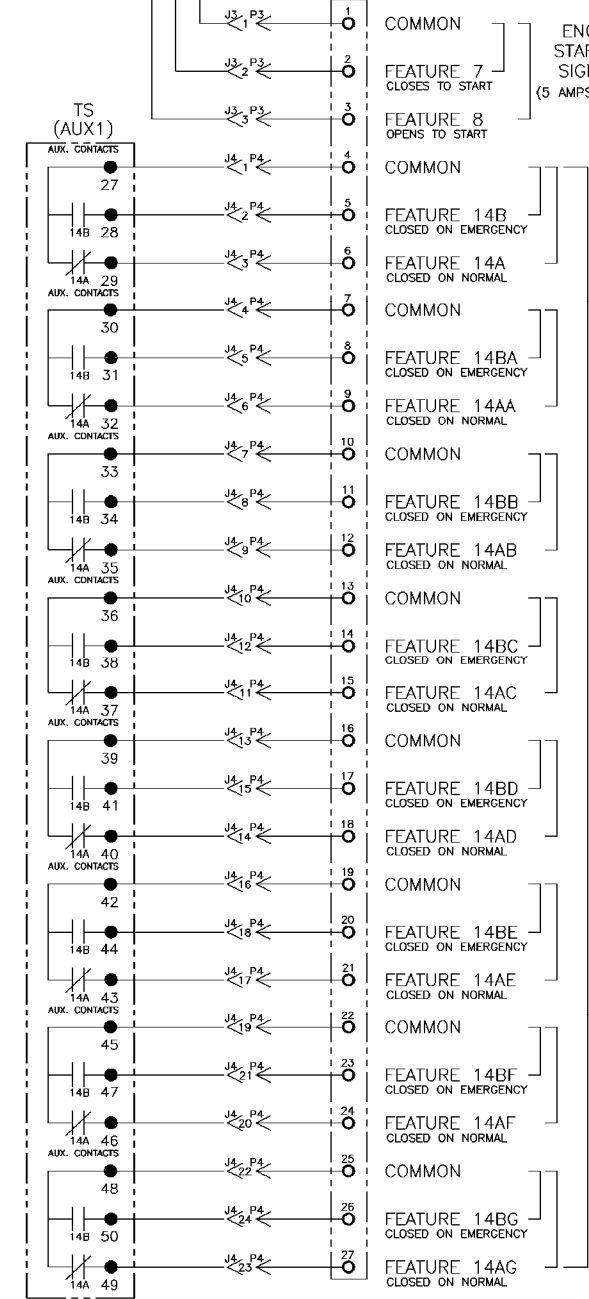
J3 P3 1
1
COMMON
J3 P3 2
2
FEATURE 7
CLOSES TO START
ENG
STAR
SIGI
(5 AMPS
J3 P3 3
3
FEATURE 8
OPENS TO START

TS
(AUX1)
AUX. CONTACTS
27
J4 P4 1
4
COMMON
14B 28
J4 P4 2
5
FEATURE 14B
CLOSED ON EMERGENCY
14A 29
J4 P4 3
6
FEATURE 14A
CLOSED ON NORMAL
AUX. CONTACTS
30
J4 P4 4
7
COMMON
14B 31
J4 P4 5
8
FEATURE 14BA
CLOSED ON EMERGENCY
14A 32
J4 P4 6
9
FEATURE 14AA
CLOSED ON NORMAL
AUX. CONTACTS
33
J4 P4 7
10
COMMON
14B 34
J4 P4 8
11
FEATURE 14BB
CLOSED ON EMERGENCY
14A 35
J4 P4 9
12
FEATURE 14AB
CLOSED ON NORMAL
AUX. CONTACTS
36
J4 P4 10
13
COMMON
14B 38
J4 P4 12
14
FEATURE 14BC
CLOSED ON EMERGENCY
14A 37
J4 P4 11
15
FEATURE 14AC
CLOSED ON NORMAL
AUX. CONTACTS
39
J4 P4 13
16
COMMON
14B 41
J4 P4 15
17
FEATURE 14BD
CLOSED ON EMERGENCY
14A 40
J4 P4 14
18
FEATURE 14AD
CLOSED ON NORMAL
AUX. CONTACTS
42
J4 P4 16
19
COMMON
14B 44
J4 P4 18
20
FEATURE 14BE
CLOSED ON EMERGENCY
14A 43
J4 P4 17
21
FEATURE 14AE
CLOSED ON NORMAL
AUX. CONTACTS
45
J4 P4 19
22
COMMON
14B 47
J4 P4 21
23
FEATURE 14BF
CLOSED ON EMERGENCY
14A 46
J4 P4 20
24
FEATURE 14AF
CLOSED ON NORMAL
AUX. CONTACTS
48
J4 P4 22
25
COMMON
14B 50
J4 P4 24
26
FEATURE 14BG
CLOSED ON EMERGENCY
14A 49
J4 P4 23
27
FEATURE 14AG
CLOSED ON NORMAL